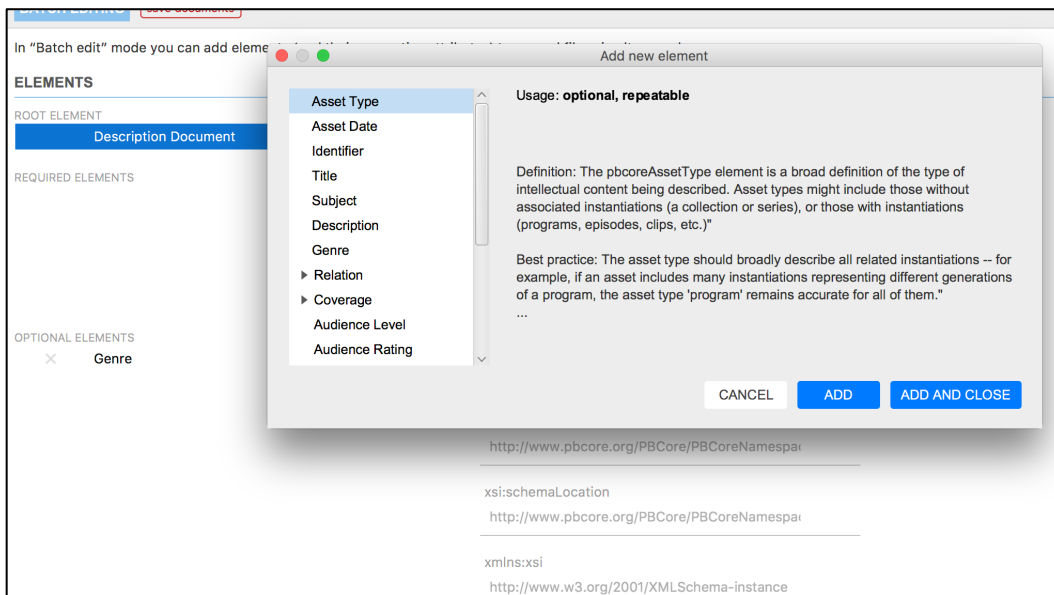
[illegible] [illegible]

In "Batch edit" mode you can add eleme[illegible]

ELEMENTS

ROOT ELEMENT

Description Document

REQUIRED ELEMENTS

OPTIONAL ELEMENTS

× Genre

Add new element

Asset Type
Asset Date
Identifier
Title
Subject
Description
Genre
▸ Relation
▸ Coverage
Audience Level
Audience Rating

Usage: **optional, repeatable**

Definition: The pbcoreAssetType element is a broad definition of the type of intellectual content being described. Asset types might include those without associated instantiations (a collection or series), or those with instantiations (programs, episodes, clips, etc.)"

Best practice: The asset type should broadly describe all related instantiations -- for example, if an asset includes many instantiations representing different generations of a program, the asset type 'program' remains accurate for all of them."
...

CANCEL ADD ADD AND CLOSE

http://www.pbcore.org/PBCore/PBCoreNamespac

xsi:schemaLocation

http://www.pbcore.org/PBCore/PBCoreNamespac

xmlns:xsi

http://www.w3.org/2001/XMLSchema-instance